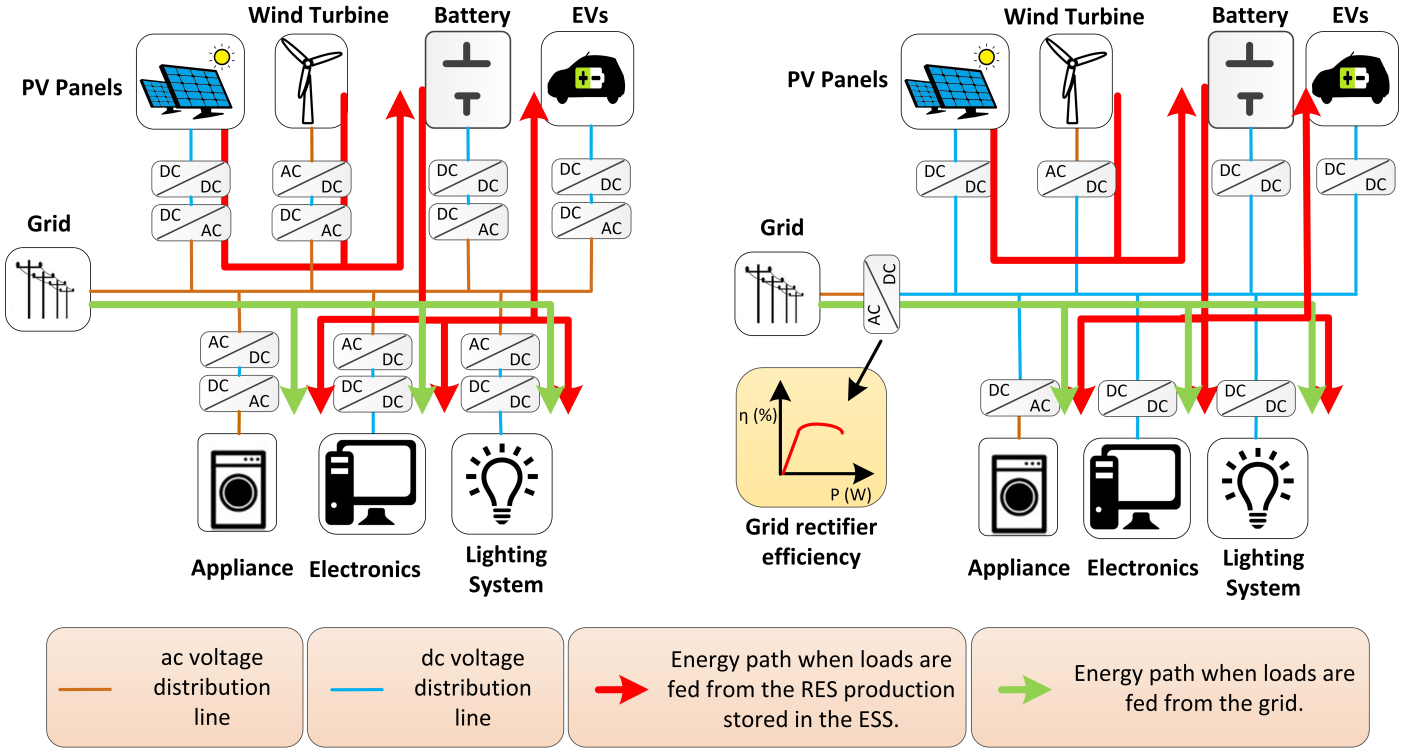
Wind Turbine Battery EVs
PV Panels
DC DC
AC DC
DC DC
DC DC
DC AC
DC AC
DC AC
DC AC
Grid
AC DC
AC DC
AC DC
DC AC
DC DC
DC DC
Appliance Electronics Lighting System

Wind Turbine Battery EVs
PV Panels
DC DC
AC DC
DC DC
DC DC
Grid
DC AC
η (%)
P (W)
Grid rectifier efficiency
DC AC
DC DC
DC DC
Appliance Electronics Lighting System

ac voltage distribution line

dc voltage distribution line

Energy path when loads are fed from the RES production stored in the ESS.

Energy path when loads are fed from the grid.